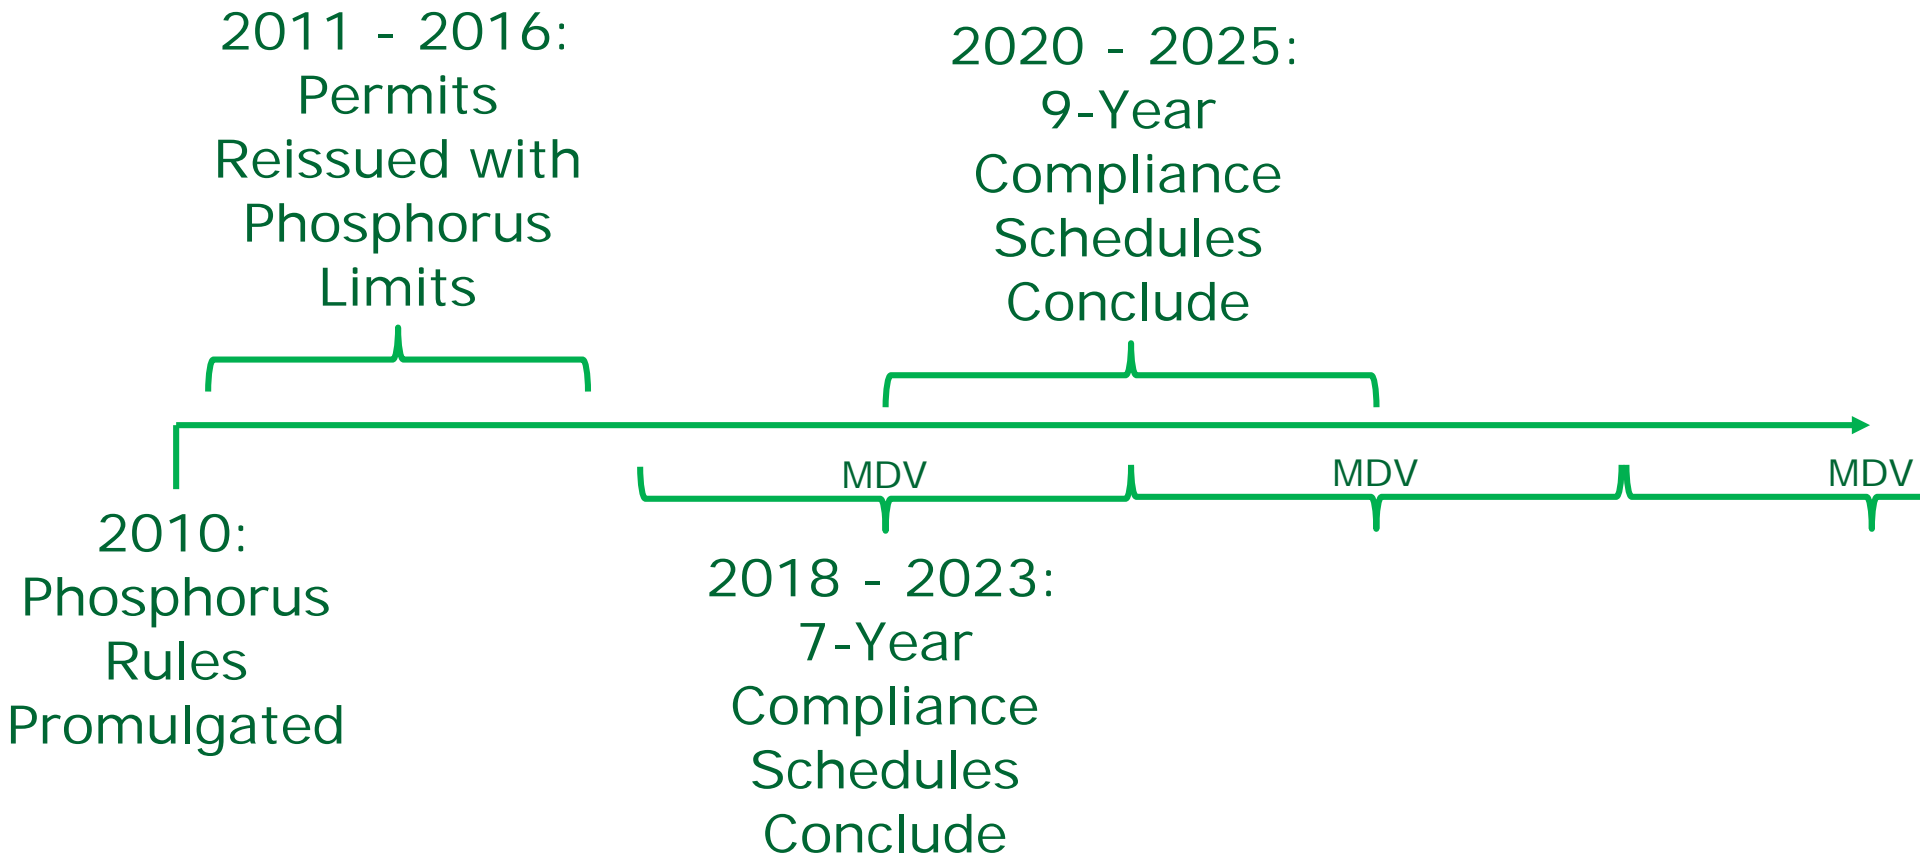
2011 - 2016: Permits Reissued with Phosphorus Limits

2020 - 2025: 9-Year Compliance Schedules Conclude

MDV

MDV

MDV

2010: Phosphorus Rules Promulgated

2018 - 2023: 7-Year Compliance Schedules Conclude